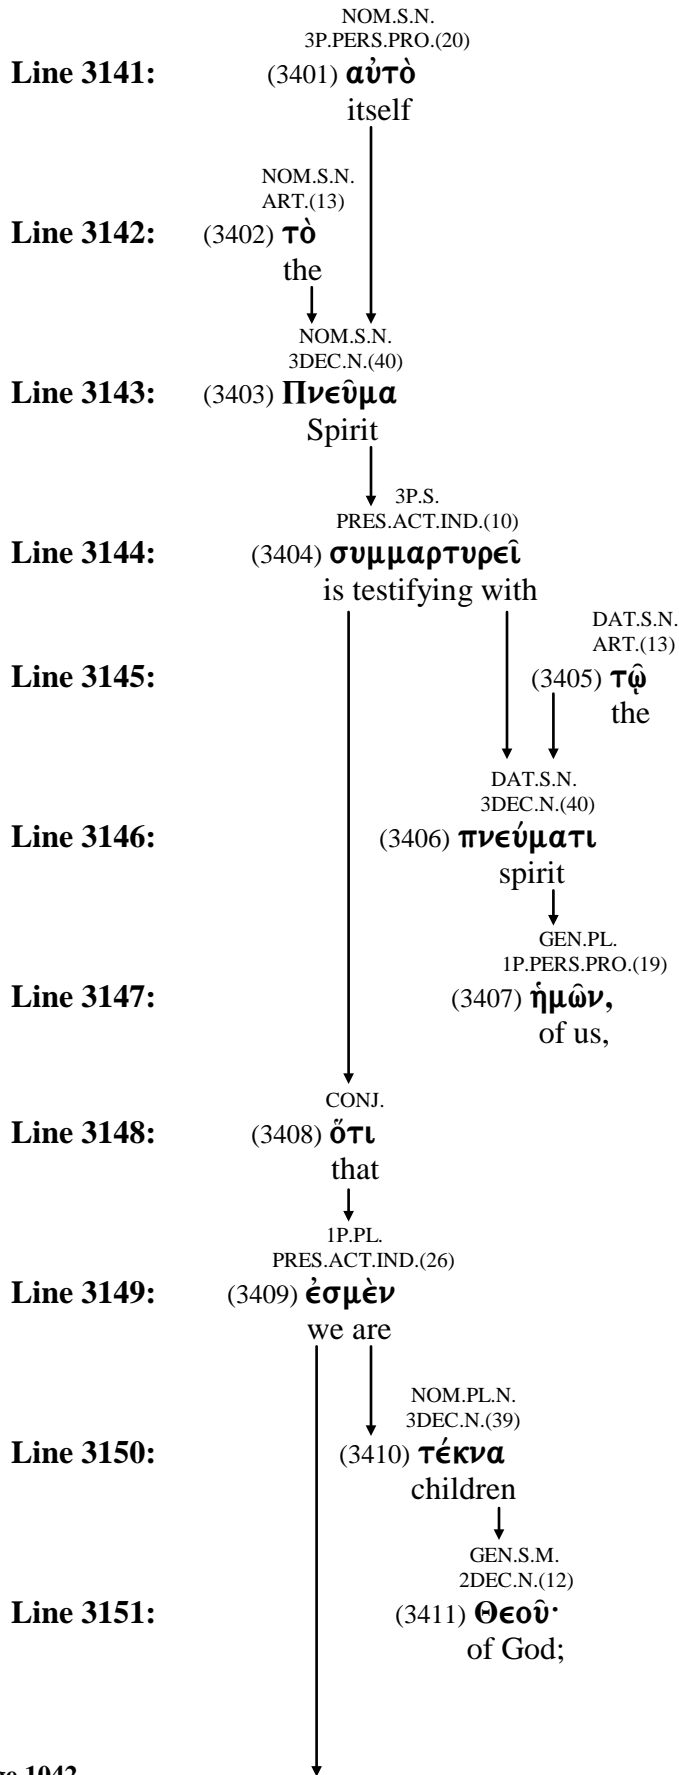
NOM.S.N.
3P.PERS.PRO.(20)
Line 3141: (3401) αὐτὸ
itself

NOM.S.N.
ART.(13)
Line 3142: (3402) τὸ
the

NOM.S.N.
3DEC.N.(40)
Line 3143: (3403) Πνεῦμα
Spirit

3P.S.
PRES.ACT.IND.(10)
Line 3144: (3404) συμμαρτυρεῖ
is testifying with

DAT.S.N.
ART.(13)
Line 3145: (3405) τῷ
the

DAT.S.N.
3DEC.N.(40)
Line 3146: (3406) πνεύματι
spirit

GEN.PL.
1P.PERS.PRO.(19)
Line 3147: (3407) ἡμῶν,
of us,

CONJ.
Line 3148: (3408) ὅτι
that

1P.PL.
PRES.ACT.IND.(26)
Line 3149: (3409) ἐσμὲν
we are

NOM.PL.N.
3DEC.N.(39)
Line 3150: (3410) τέκνα
children

GEN.S.M.
2DEC.N.(12)
Line 3151: (3411) Θεοῦ·
of God;

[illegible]e 1042